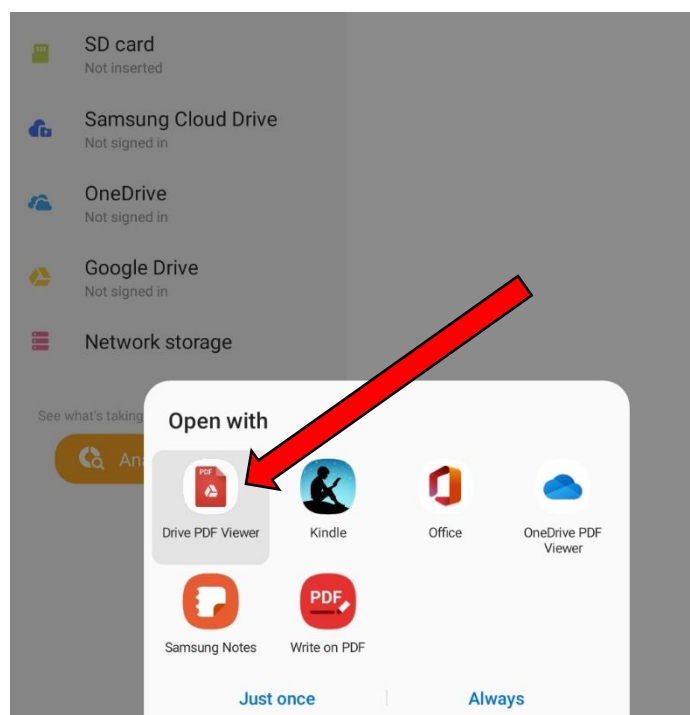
SD card
Not inserted

Samsung Cloud Drive
Not signed in

OneDrive
Not signed in

Google Drive
Not signed in

Network storage

See what's taking

An

Open with

PDF

Drive PDF Viewer

Kindle

Office

OneDrive PDF Viewer

Samsung Notes

PDF

Write on PDF

Just once

Always